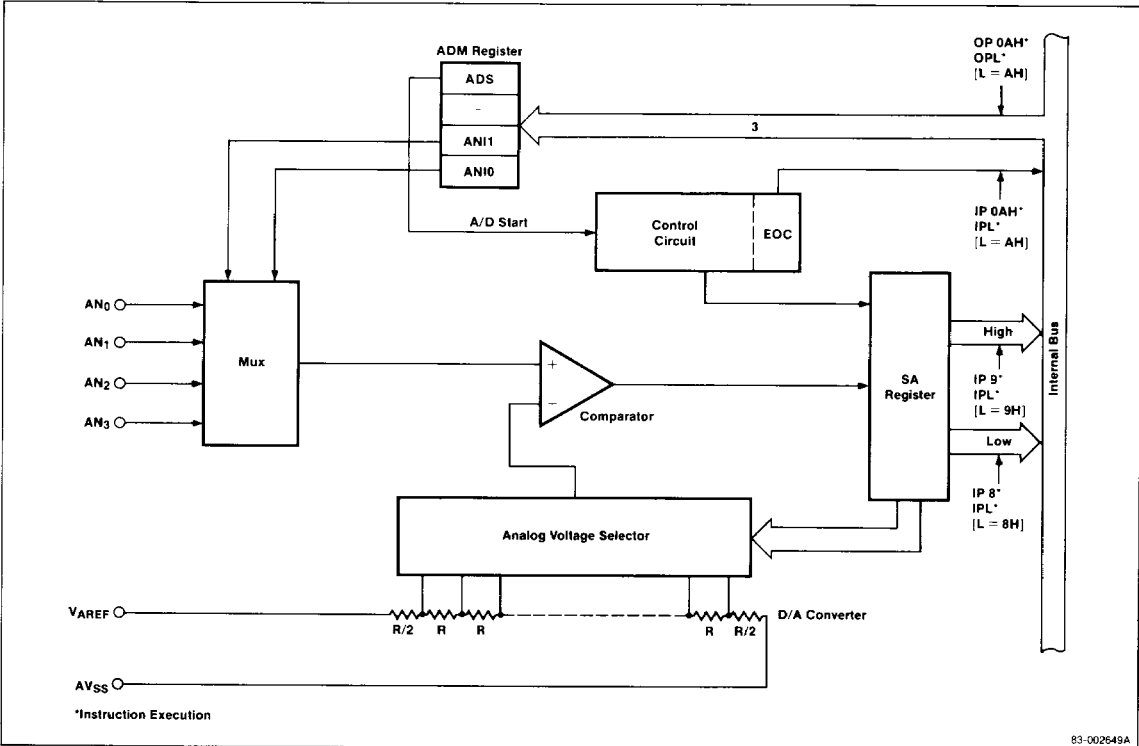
ADM Register

ADS

-

ANI1

ANI0

OP 0AH*
OPL*
[L = AH]

3

IP 0AH*
IPL*
[L = AH]

A/D Start

Control Circuit

EOC

AN$_0$

AN$_1$

AN$_2$

AN$_3$

Mux

+

−

Comparator

SA Register

High

IP 9*
IPL*
[L = 9H]

Low

IP 8*
IPL*
[L = 8H]

Internal Bus

Analog Voltage Selector

V$_{AREF}$

R/2 R R

R R/2

D/A Converter

AV$_{SS}$

*Instruction Execution

83-002649A